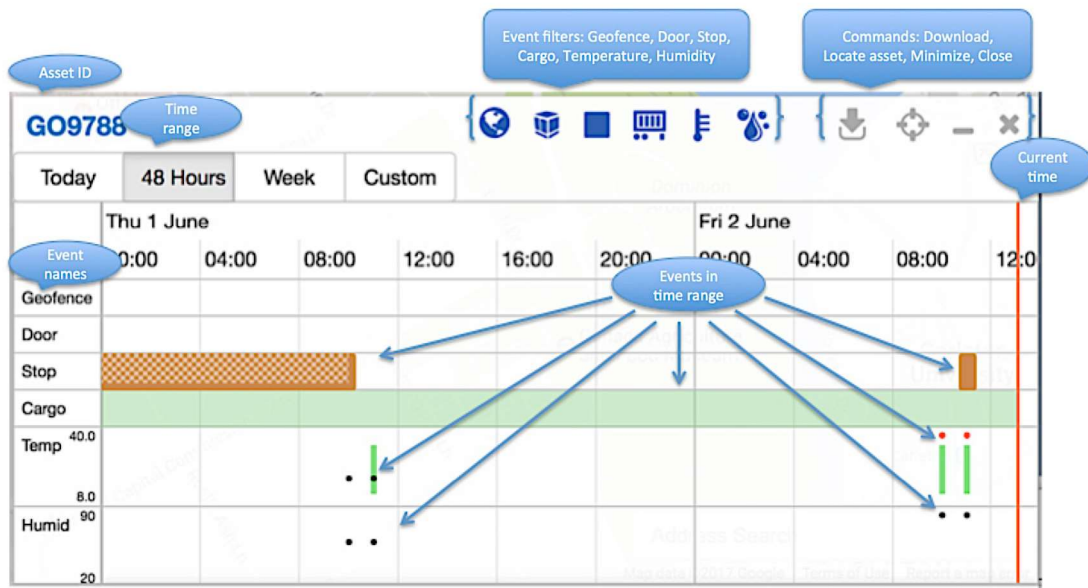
Event filters: Geofence, Door, Stop, Cargo, Temperature, Humidity

Commands: Download, Locate asset, Minimize, Close

Asset ID

GO9788

Time range

Today | 48 Hours | Week | Custom

Current time

Thu 1 June

Fri 2 June

Event names

00:00 04:00 08:00 12:00 16:00 20:00 00:00 04:00 08:00 12:0

Events in time range

Geofence

Door

Stop

Cargo

Temp 40.0

8.0

Humid 90

20